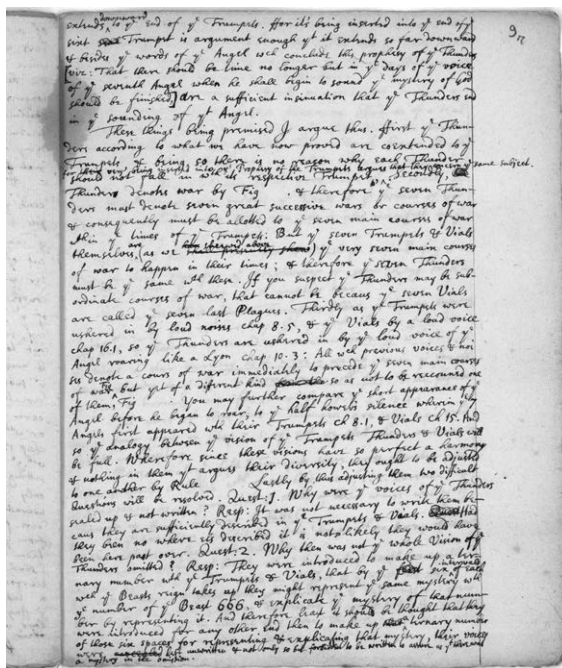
extends^[interposed] to ye end of ye Trumpets. For it's being inserted into ye end of ye sixt Trumpet is argument enough yt it extends so far downward & besides ye words of ye Angel wch conclude this prophesy of ye Thunders (viz: That there should be time no longer but in ye days of ye voice of ye seventh Angel when he shall begin to sound ye mystery of God should be finished) are a sufficient insinuation that ye Thunders end in ye sounding of ye Angel.

These things being premised I argue thus. First if ye Thunders according to what we have now proved are coextended to ye Trumpets, & being so there is no reason why each Thunder should not fall in wth its respective Trumpet. Secondly, ye Thunders denote war by Fig. & therefore ye seven Thunders must denote seven great successive wars or courses of war & consequently must be allotted to ye seven main courses of war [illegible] ye times of ye Trumpets. But ye seven Trumpets & Vials themselves, (as we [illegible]) ye very seven main courses of war to happen in their times; & therefore ye seven Thunders must be ye same wth these. If you suspect ye Thunders may be subordinate courses of war, that cannot be becaus ye seven Vials are called ye seven last Plagues. Thirdly as ye Trumpets were ushered in by loud noises chap 8.5, & ye Vials by a loud voice chap 16.1, so ye Thunders are ushered in by ye loud voice of ye Angel roaring like a Lyon chap 10.3: All wch previous voices & noises denote a course of war immediately to precede ye seven main courses of war, but yet of a different kind so as not to be reckoned one of them, Fig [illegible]. You may further compare ye short appearance of ye Angel before he began to roar, to ye half howers silence wherein ye Angels first appeared wth their Trumpets ch 8.1, & Vials ch 15. And so ye analogy between ye vision of ye Trumpets Thunders & Vials will be full. Wherefore since these visions have so perfect a harmony & nothing in them yt argues their diversity, they ought to be adjusted to one another by Rule. Lastly by thus adjusting them we difficult Questions will be resolved. Quest: 1. Why were ye voices of ye Thunders sealed up & not written? Resp: It was not necessary to write them because they are sufficiently described in ye Trumpets & Vials. Quest. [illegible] they can no where be described it is not likely they would have them here past over. Quest: 2. Why then was not ye whole Vision of ye Thunders omitted? Resp: They were introduced to make up a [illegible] nary number wth ye Trumpets & Vials, that by ye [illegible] use of Beasts reign takes up they might represent ye same mystery wth ye number of ye Beast 666, & explicate ye mystery of that number by representing it. And hence it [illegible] be thought that they were introduced for any other end then to make up this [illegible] number of these six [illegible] for representing & explicating that mystery, their voices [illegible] a mystery in the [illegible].